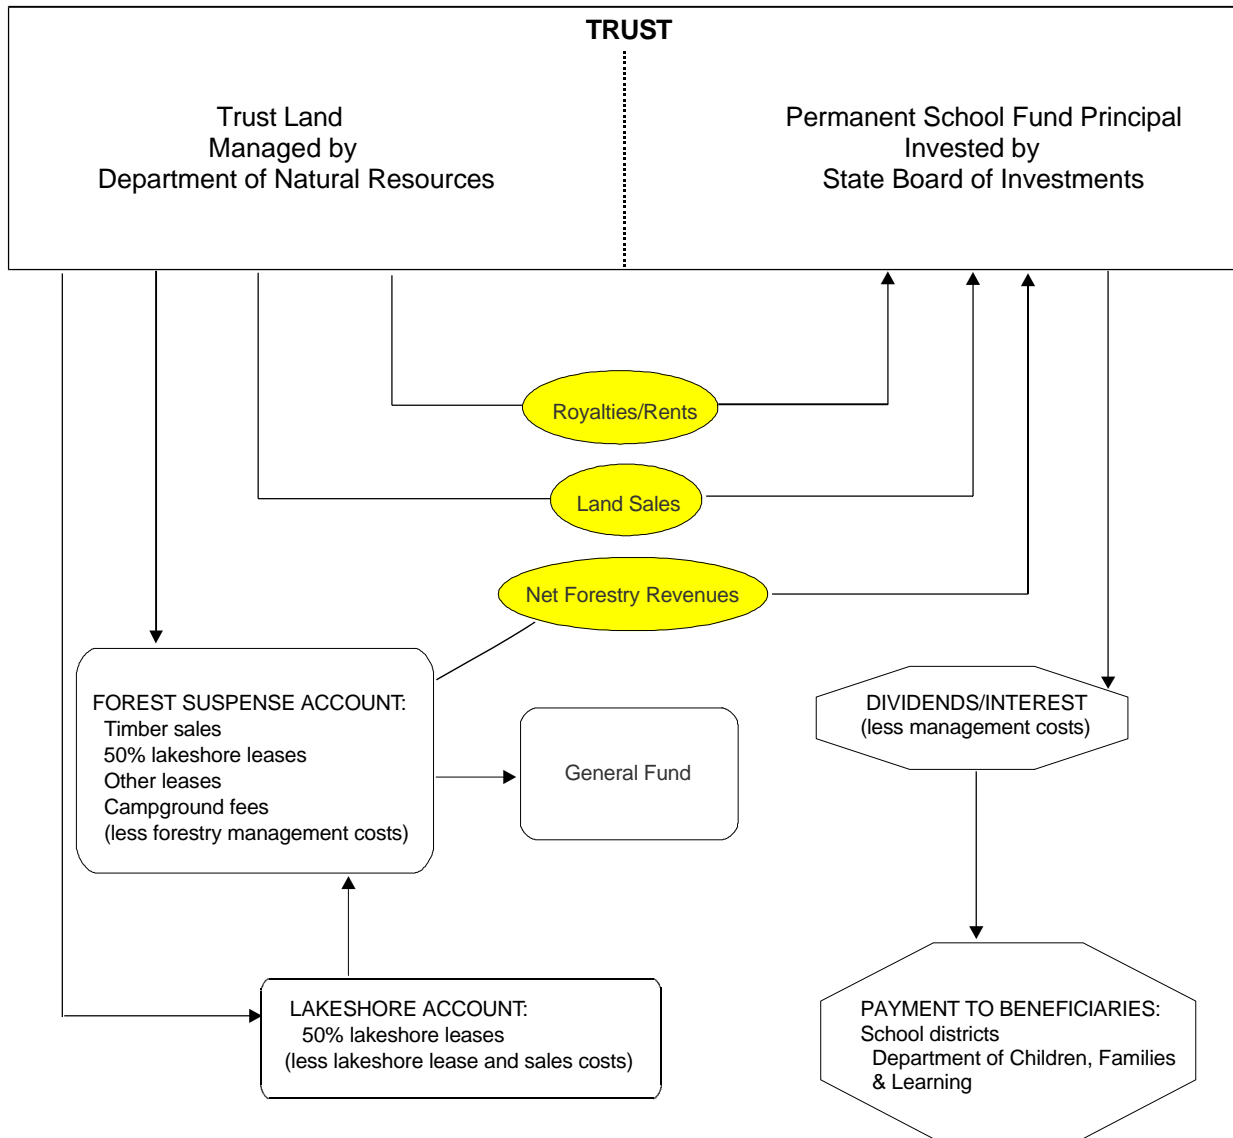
TRUST

Trust Land
Managed by
Department of Natural Resources

Permanent School Fund Principal
Invested by
State Board of Investments

Royalties/Rents

Land Sales

Net Forestry Revenues

FOREST SUSPENSE ACCOUNT:
Timber sales
50% lakeshore leases
Other leases
Campground fees
(less forestry management costs)

General Fund

DIVIDENDS/INTEREST
(less management costs)

LAKESHORE ACCOUNT:
50% lakeshore leases
(less lakeshore lease and sales costs)

PAYMENT TO BENEFICIARIES:
School districts
Department of Children, Families & Learning